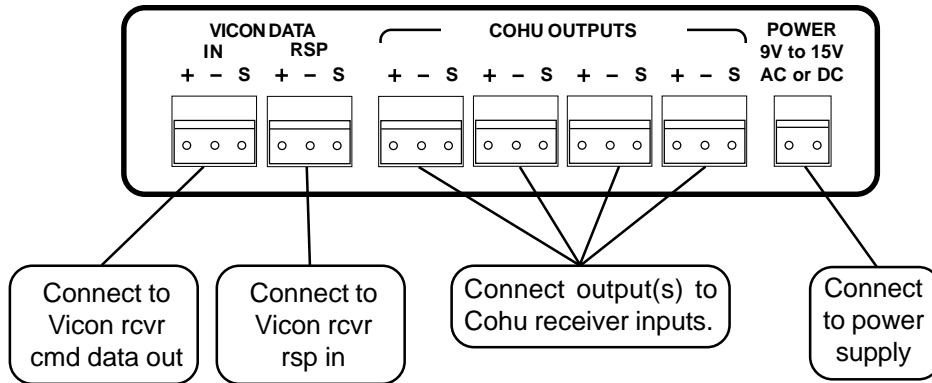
VICON DATA
IN RSP
+ – S + – S

COHU OUTPUTS
+ – S + – S + – S + – S

POWER
9V to 15V
AC or DC

Connect to Vicon rcvr cmd data out

Connect to Vicon rcvr rsp in

Connect output(s) to Cohu receiver inputs.

Connect to power supply